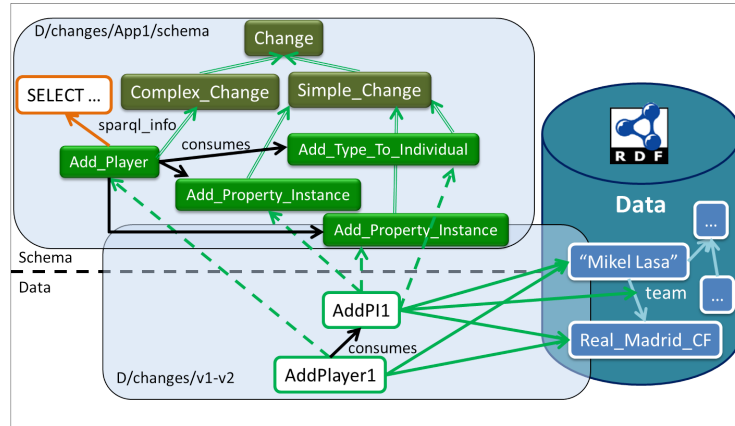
D/changes/App1/schema

Change

Complex_Change

Simple_Change

SELECT ...

sparql_info

consumes

Add_Player

Add_Type_To_Individual

Add_Property_Instance

Add_Property_Instance

Schema

Data

AddPI1

consumes

AddPlayer1

D/changes/v1-v2

RDF

Data

...

"Mikel Lasa"

team

...

Real_Madrid_CF